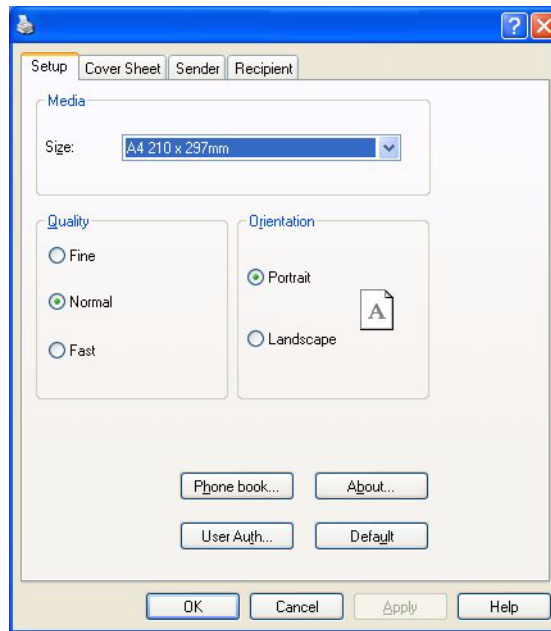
?

Setup | Cover Sheet | Sender | Recipient

Media

Size: A4 210 x 297mm

Quality

Fine

Normal

Fast

Orientation

Portrait

Landscape

A

Phone book...

About...

User Auth...

Default

OK

Cancel

Apply

Help